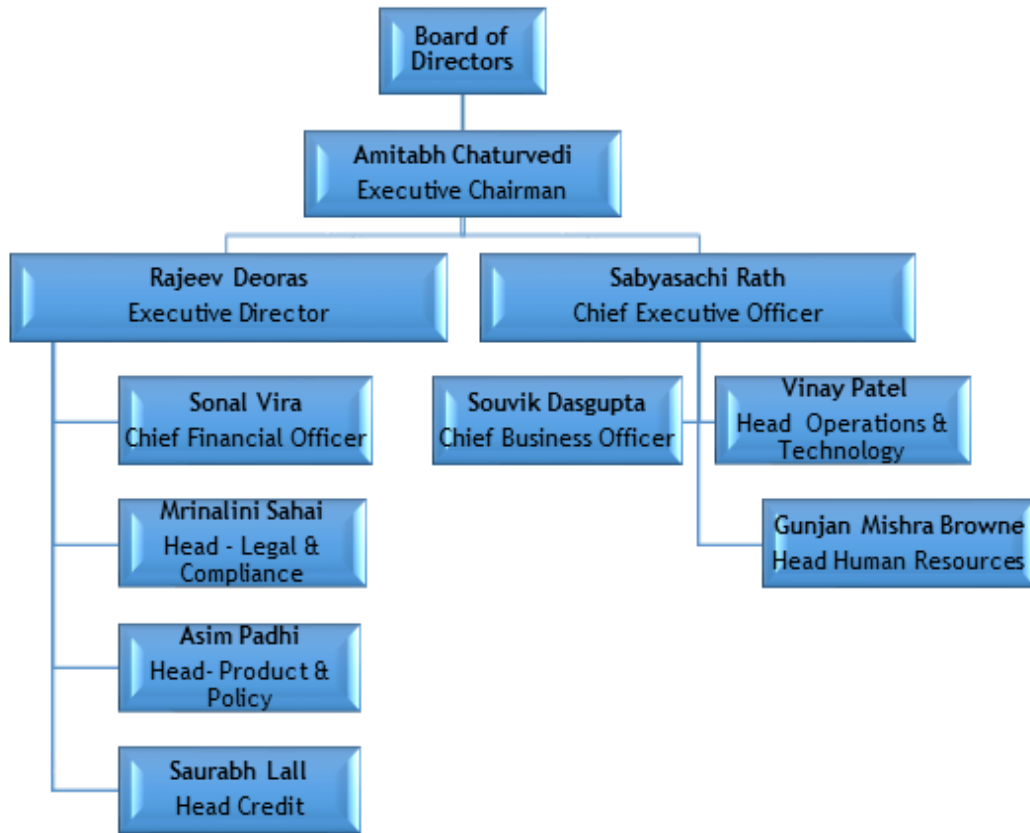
Board of Directors

Amitabh Chaturvedi
Executive Chairman

Rajeev Deoras
Executive Director

Sabyasachi Rath
Chief Executive Officer

Sonal Vira
Chief Financial Officer

Mrinalini Sahai
Head - Legal & Compliance

Asim Padhi
Head- Product & Policy

Saurabh Lall
Head Credit

Souvik Dasgupta
Chief Business Officer

Vinay Patel
Head Operations & Technology

Gunjan Mishra Browne
Head Human Resources